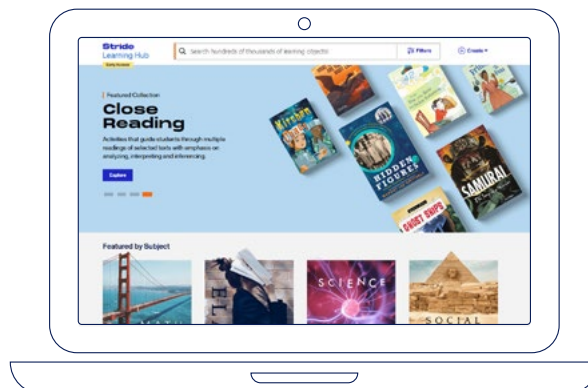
Stride
Learning Hub
Early Access

Search hundreds of thousands of learning objects

Filters

Create

Featured Collection

Close Reading

Activities that guide students through multiple readings of selected texts with emphasis on analyzing, interpreting and inferencing.

Explore

Kitchen

HIDDEN FIGURES

SAMURAI

GHOST SHIPS

Featured by Subject

MATH

ELA

SCIENCE

SOCIAL